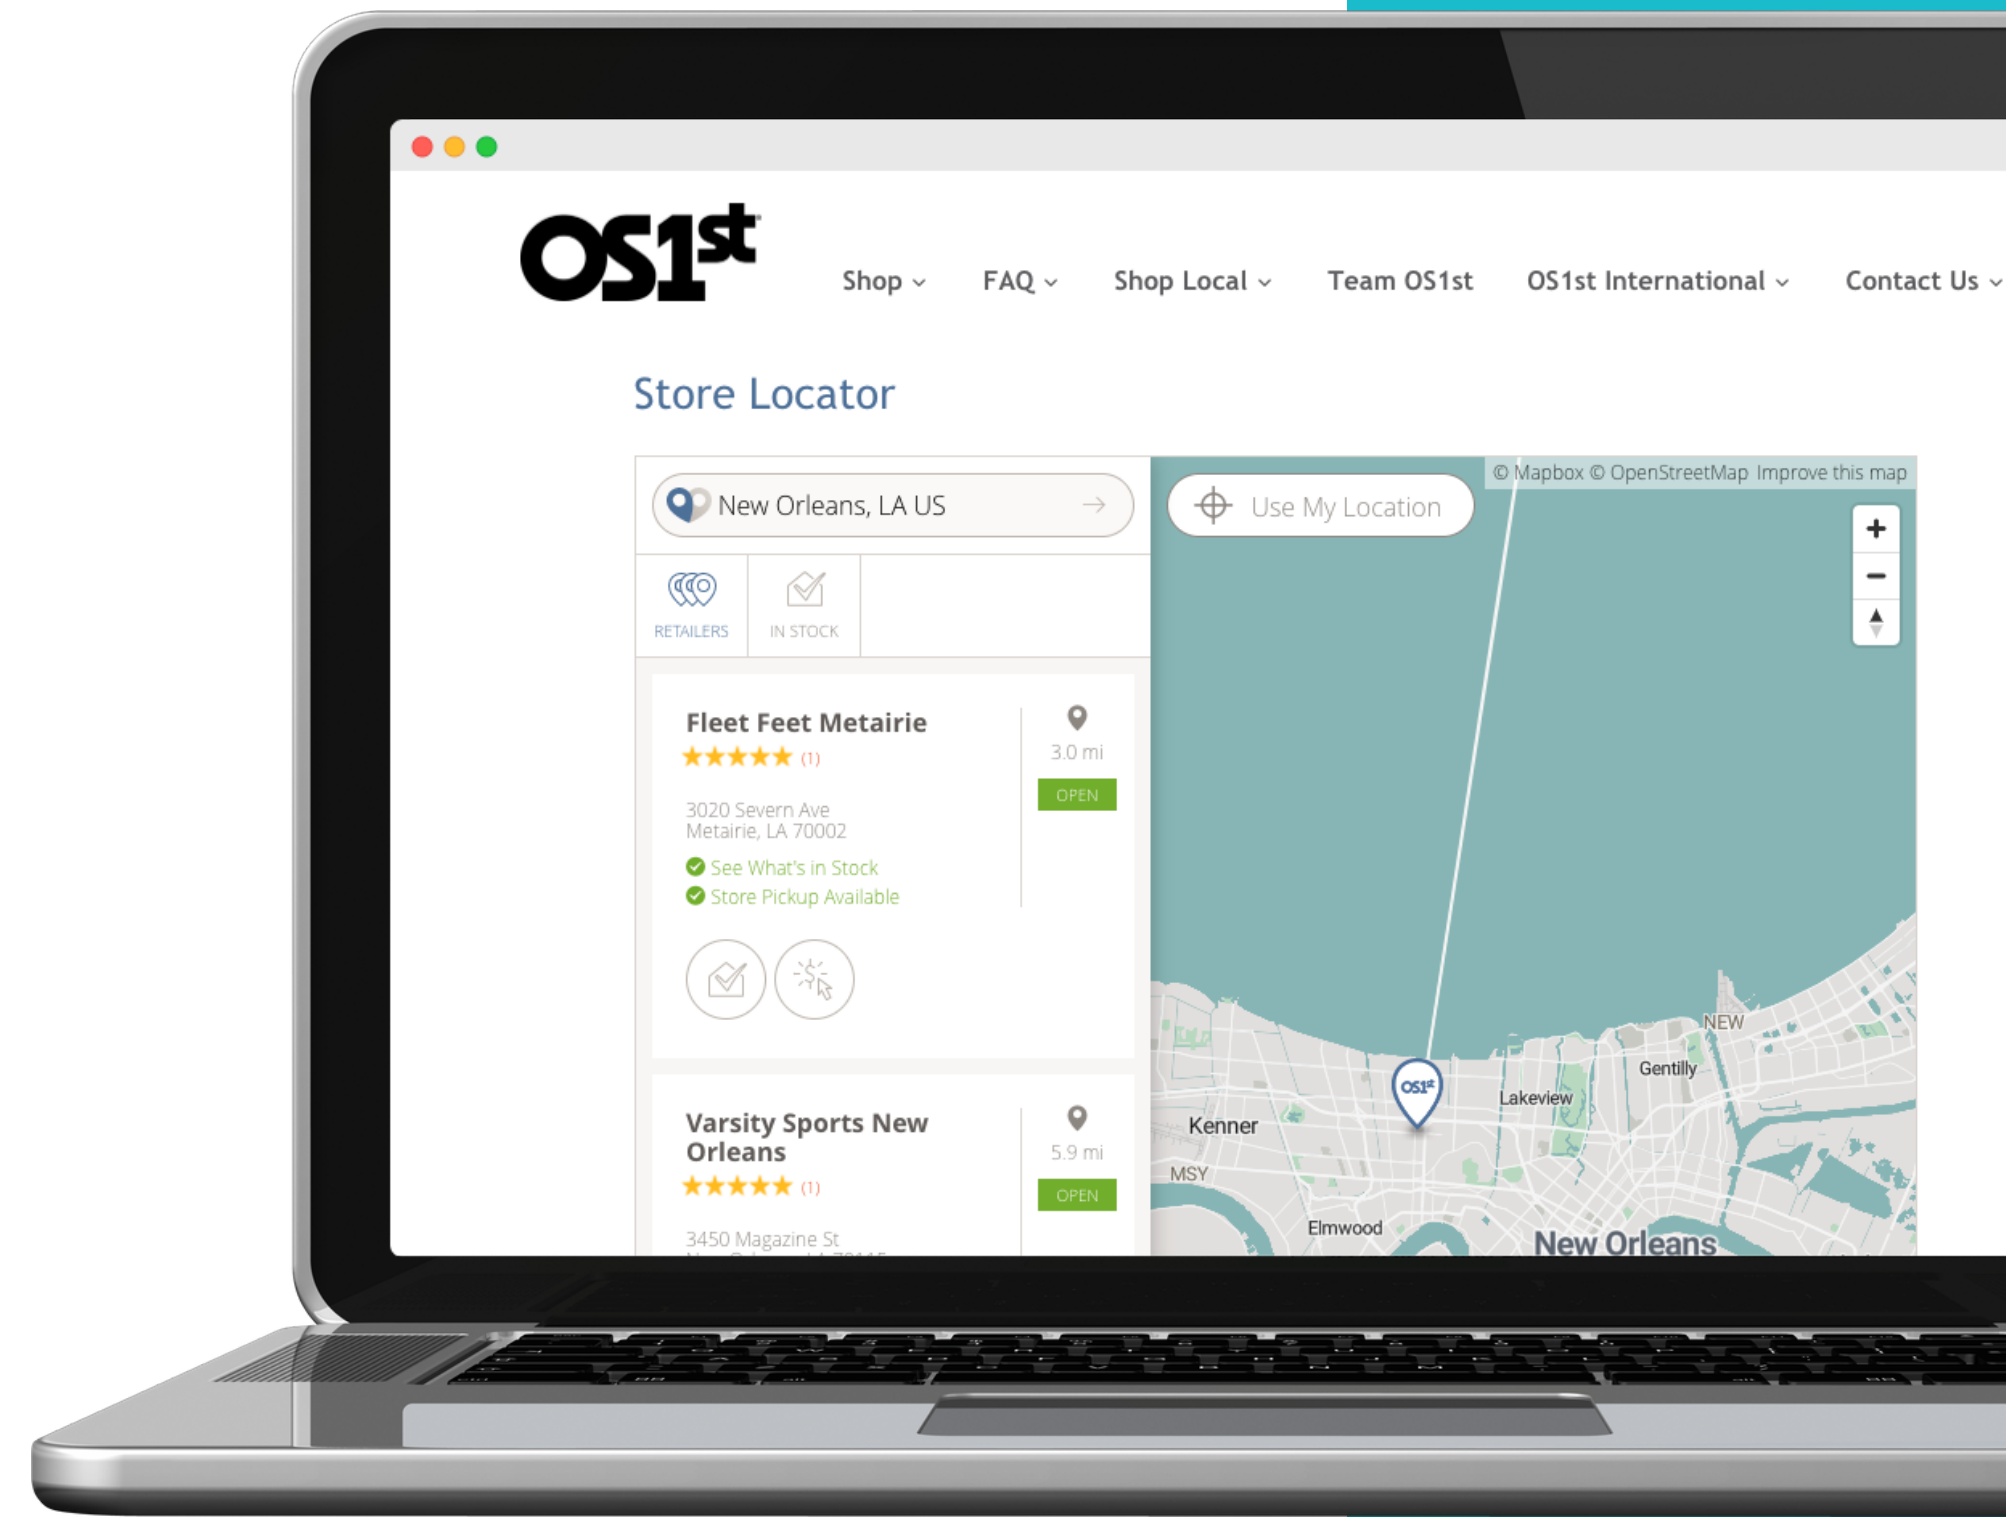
OS1st

Shop FAQ Shop Local Team OS1st OS1st International Contact Us

Store Locator

New Orleans, LA US

RETAILERS IN STOCK

Fleet Feet Metairie
★★★★★ (1)
3.0 mi
OPEN
3020 Severn Ave
Metairie, LA 70002
See What's in Stock
Store Pickup Available

Varsity Sports New Orleans
★★★★★ (1)
5.9 mi
OPEN
3450 Magazine St
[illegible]

Use My Location

© Mapbox © OpenStreetMap Improve this map

+
−

OS1st
NEW
Gentilly
Lakeview
Kenner
MSY
Elmwood
New Orleans